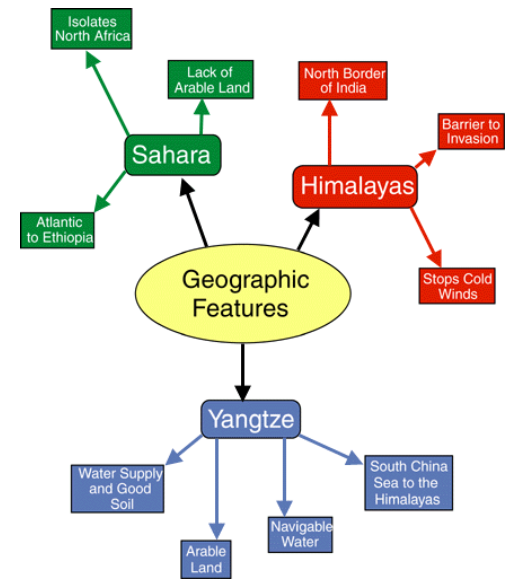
Isolates North Africa

Lack of Arable Land

Sahara

Atlantic to Ethiopia

North Border of India

Barrier to Invasion

Himalayas

Stops Cold Winds

Geographic Features

Yangtze

Water Supply and Good Soil

Arable Land

Navigable Water

South China Sea to the Himalayas